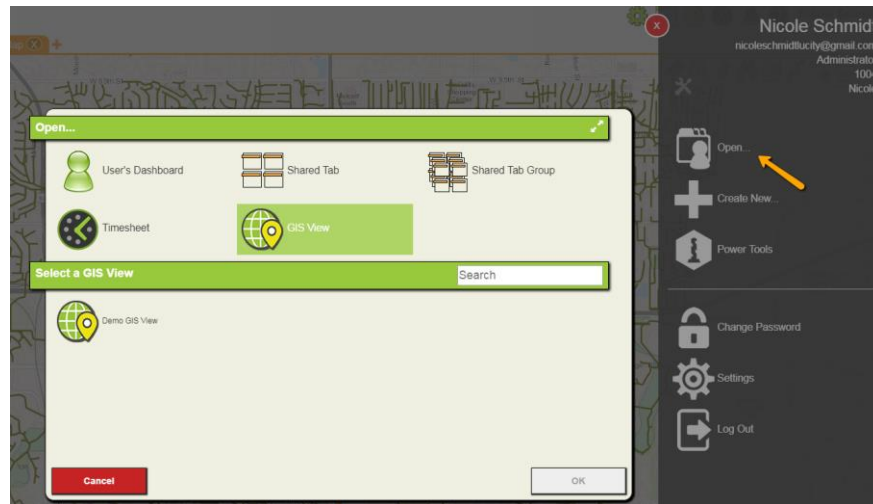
Nicole Schmid
nicoleschmidtucity@gmail.con
Administrato
100
Nicol

Open...
User's Dashboard
Shared Tab
Shared Tab Group
Timesheet
GIS View
Select a GIS View
Search
Demo GIS View
Cancel
OK

Open...
Create New...
Power Tools
Change Password
Settings
Log Out